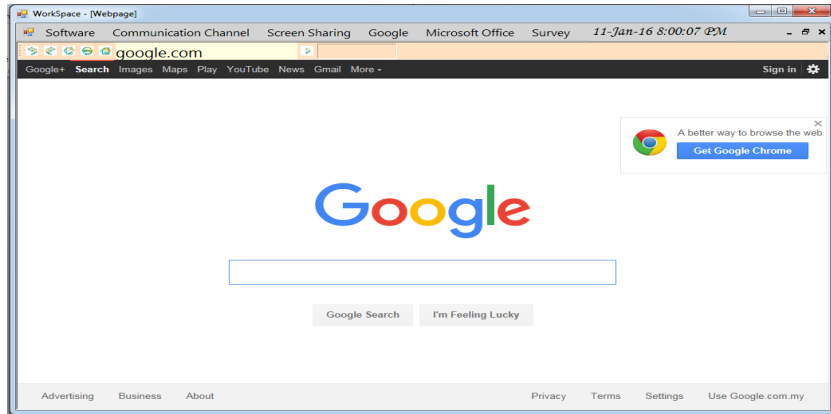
WorkSpace - [Webpage]

Software Communication Channel Screen Sharing Google Microsoft Office Survey 11-Jan-16 8:00:07 PM

google.com

Google+ Search Images Maps Play YouTube News Gmail More

Sign in

A better way to browse the web

Get Google Chrome

Google

Google Search I'm Feeling Lucky

Advertising Business About

Privacy Terms Settings Use Google.com.my